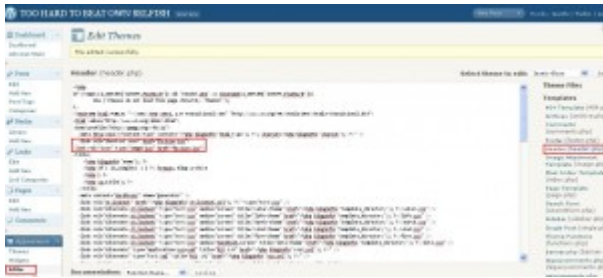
TOO HARD TO BEAT OWN SELFISH

Dashboard

Edit Themes

File edited successfully.

Header (header.php)

Select theme to edit:

Theme Files

Templates

Documentation:

Posts

Media

Links

Pages

Comments

Appearance

Themes

Widgets

Editor